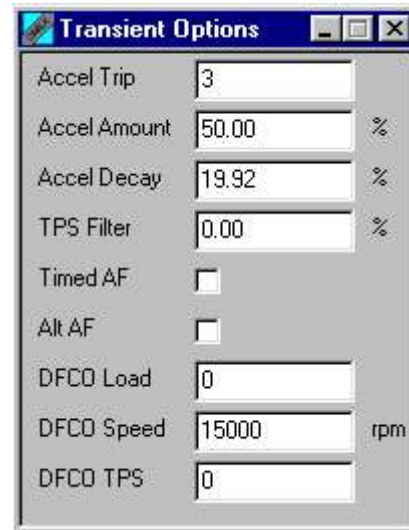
Transient Options

| | | |
|---|---|---|
| Accel Trip | 3 | |
| Accel Amount | 50.00 | % |
| Accel Decay | 19.92 | % |
| TPS Filter | 0.00 | % |
| Timed AF | | |
| Alt AF | | |
| DFCO Load | 0 | |
| DFCO Speed | 15000 | rpm |
| DFCO TPS | 0 | |